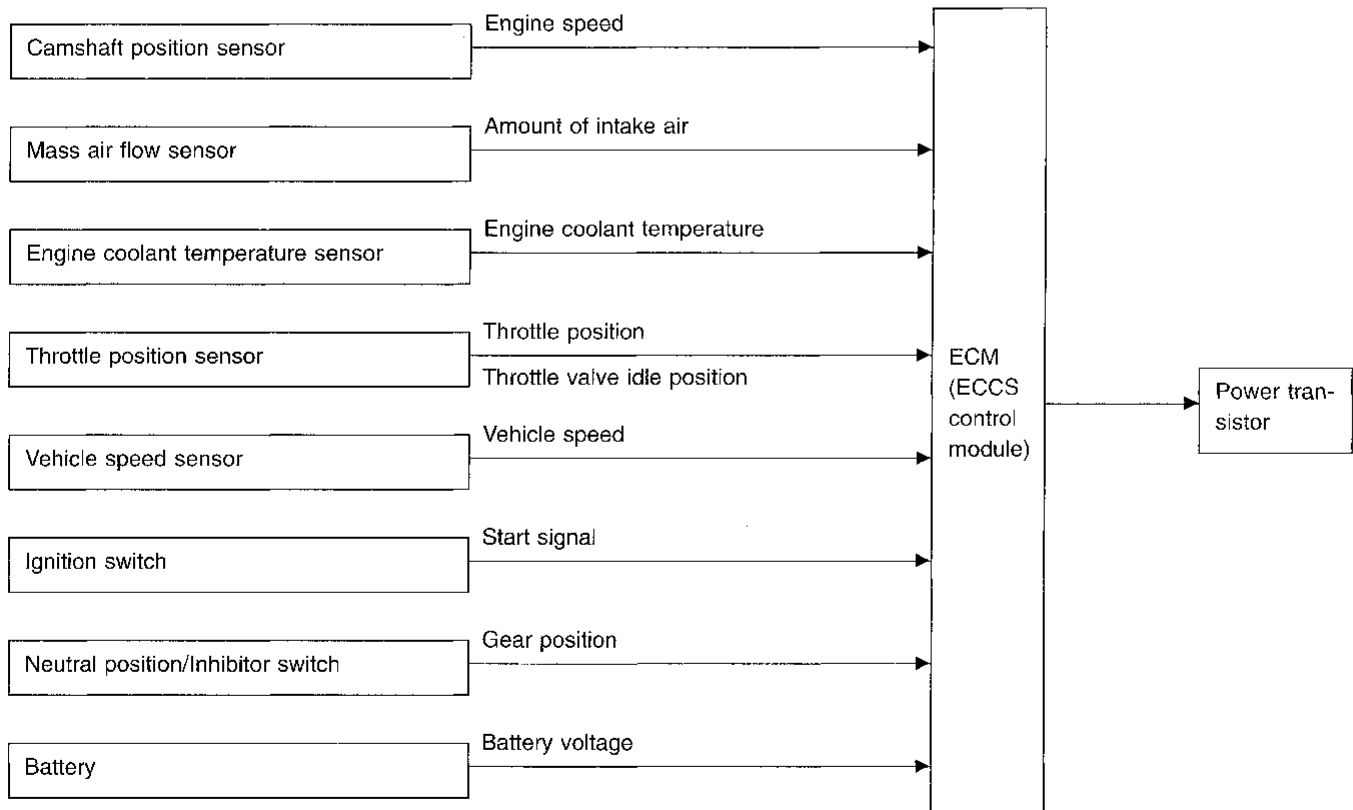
Camshaft position sensor

Engine speed

Mass air flow sensor

Amount of intake air

Engine coolant temperature sensor

Engine coolant temperature

Throttle position sensor

Throttle position

Throttle valve idle position

Vehicle speed sensor

Vehicle speed

Ignition switch

Start signal

Neutral position/Inhibitor switch

Gear position

Battery

Battery voltage

ECM (ECCS control module)

Power transistor